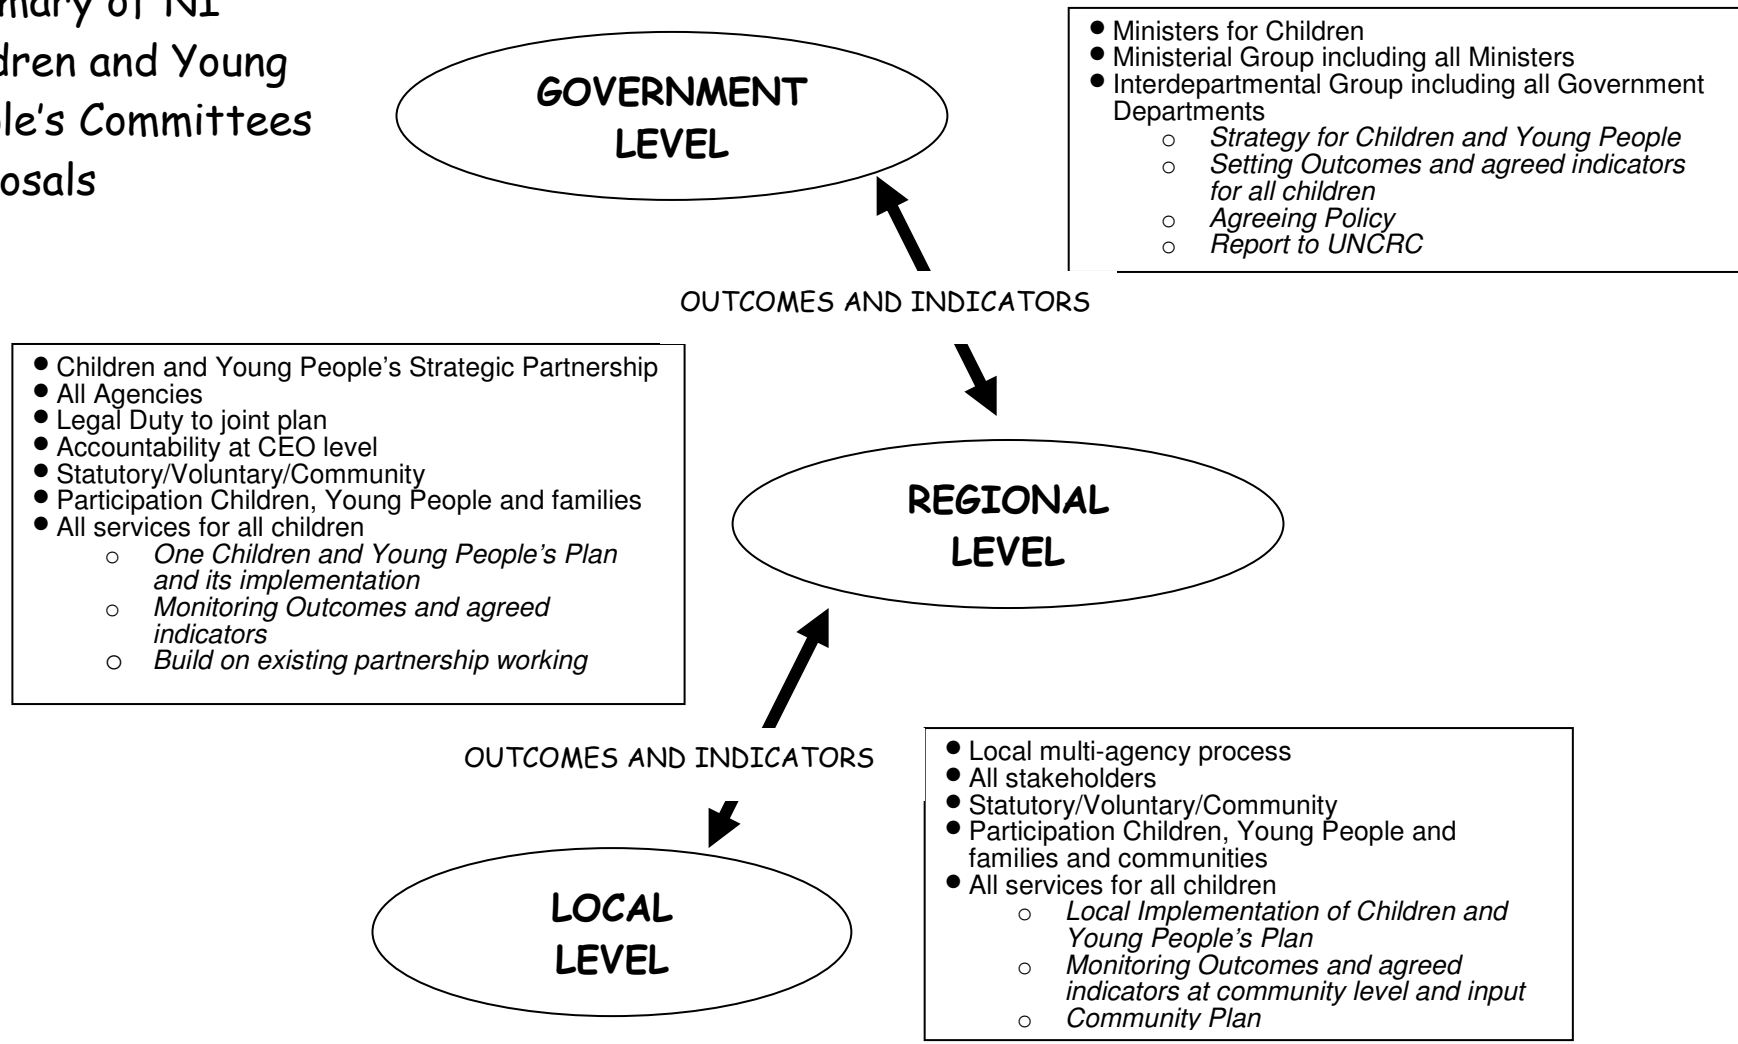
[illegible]mary of NI
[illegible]dren and Young
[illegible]le's Committees
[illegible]osals

GOVERNMENT LEVEL

- Ministers for Children
- Ministerial Group including all Ministers
- Interdepartmental Group including all Government Departments
  - *Strategy for Children and Young People*
  - *Setting Outcomes and agreed indicators for all children*
  - *Agreeing Policy*
  - *Report to UNCRC*

OUTCOMES AND INDICATORS

- Children and Young People's Strategic Partnership
- All Agencies
- Legal Duty to joint plan
- Accountability at CEO level
- Statutory/Voluntary/Community
- Participation Children, Young People and families
- All services for all children
  - *One Children and Young People's Plan and its implementation*
  - *Monitoring Outcomes and agreed indicators*
  - *Build on existing partnership working*

REGIONAL LEVEL

OUTCOMES AND INDICATORS

- Local multi-agency process
- All stakeholders
- Statutory/Voluntary/Community
- Participation Children, Young People and families and communities
- All services for all children
  - *Local Implementation of Children and Young People's Plan*
  - *Monitoring Outcomes and agreed indicators at community level and input*
  - *Community Plan*

LOCAL LEVEL